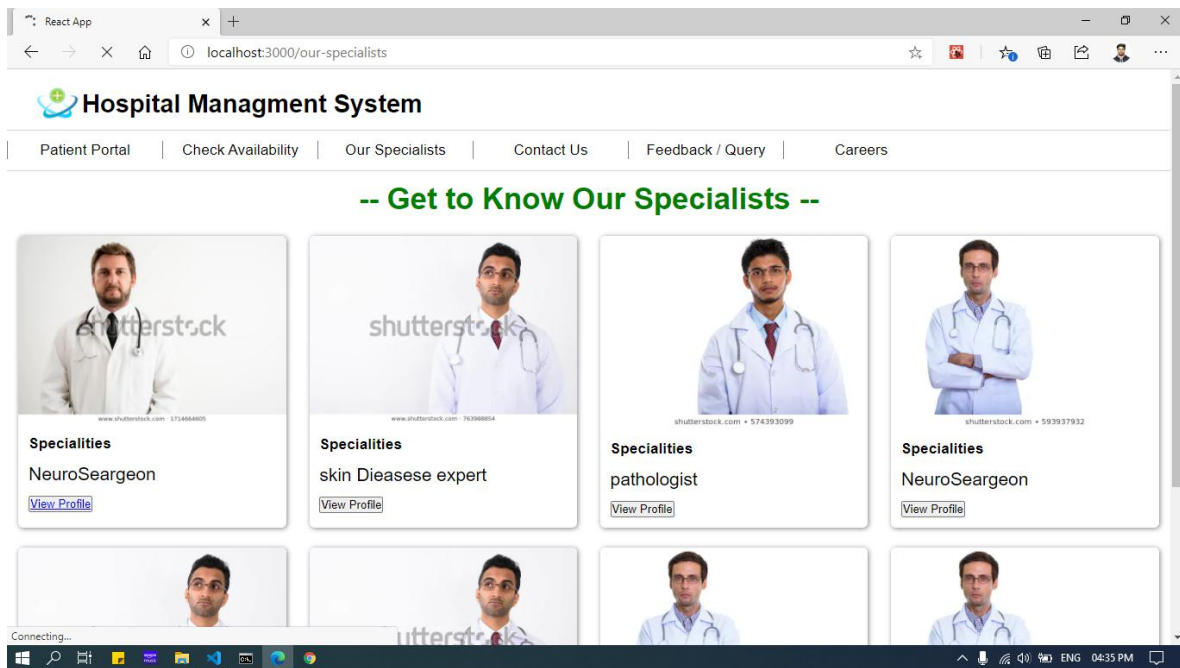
React App
localhost:3000/our-specialists

Hospital Managment System

Patient Portal | Check Availability | Our Specialists | Contact Us | Feedback / Query | Careers

-- Get to Know Our Specialists --

shutterstock
www.shutterstock.com · 1714664605
Specialities
NeuroSeargeon
View Profile

shutterstock
www.shutterstock.com · 763988854
Specialities
skin Dieasese expert
View Profile

shutterstock.com • 574393099
Specialities
pathologist
View Profile

shutterstock.com • 593937932
Specialities
NeuroSeargeon
View Profile

utterst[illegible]

Connecting...

ENG 04:35 PM